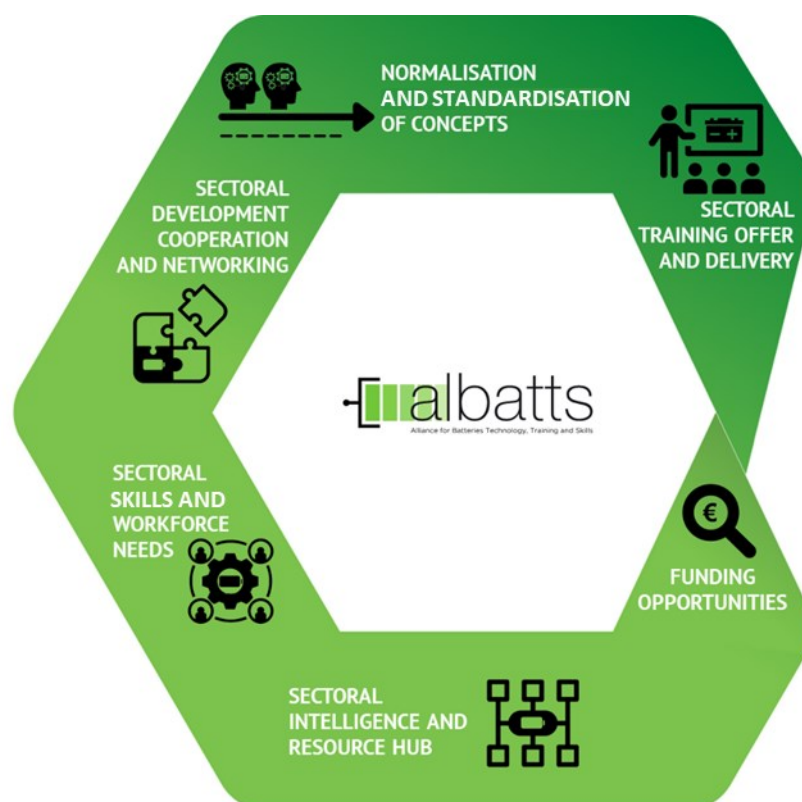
NORMALISATION AND STANDARDISATION OF CONCEPTS

SECTORAL TRAINING OFFER AND DELIVERY

SECTORAL DEVELOPMENT COOPERATION AND NETWORKING

albatts
Alliance for Batteries Technology, Training and Skills

SECTORAL SKILLS AND WORKFORCE NEEDS

€

FUNDING OPPORTUNITIES

SECTORAL INTELLIGENCE AND RESOURCE HUB